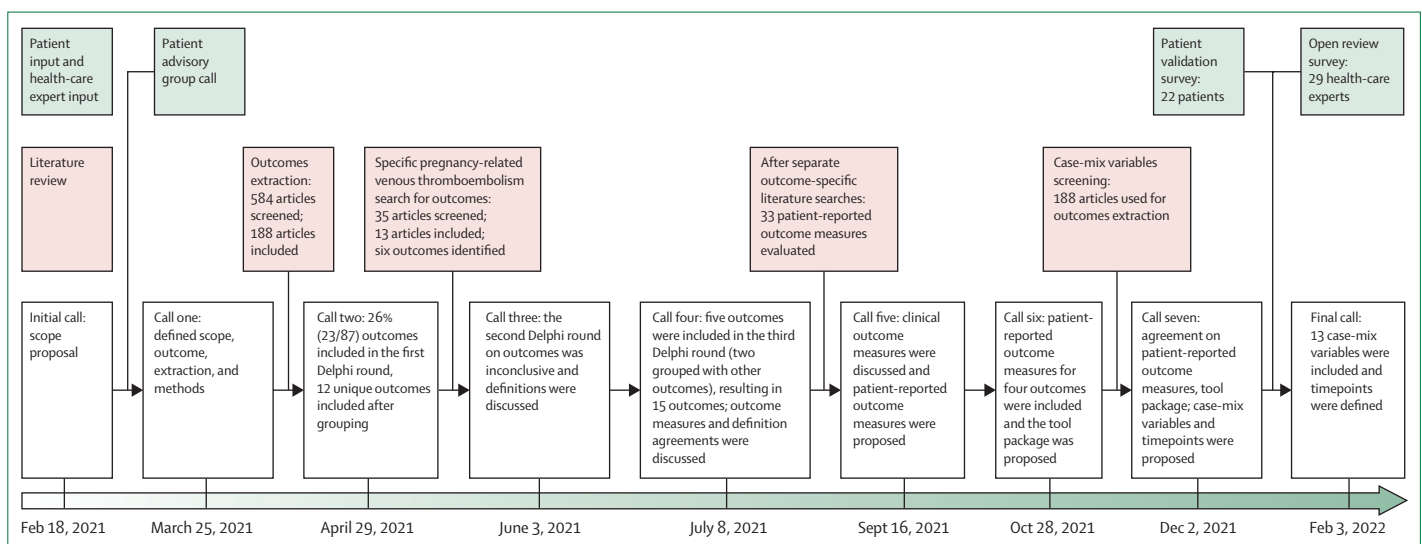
Patient input and health-care expert input

Patient advisory group call

Patient validation survey: 22 patients

Open review survey: 29 health-care experts

Literature review

Outcomes extraction: 584 articles screened; 188 articles included

Specific pregnancy-related venous thromboembolism search for outcomes: 35 articles screened; 13 articles included; six outcomes identified

After separate outcome-specific literature searches: 33 patient-reported outcome measures evaluated

Case-mix variables screening: 188 articles used for outcomes extraction

Initial call: scope proposal

Call one: defined scope, outcome, extraction, and methods

Call two: 26% (23/87) outcomes included in the first Delphi round, 12 unique outcomes included after grouping

Call three: the second Delphi round on outcomes was inconclusive and definitions were discussed

Call four: five outcomes were included in the third Delphi round (two grouped with other outcomes), resulting in 15 outcomes; outcome measures and definition agreements were discussed

Call five: clinical outcome measures were discussed and patient-reported outcome measures were proposed

Call six: patient-reported outcome measures for four outcomes were included and the tool package was proposed

Call seven: agreement on patient-reported outcome measures, tool package; case-mix variables and timepoints were proposed

Final call: 13 case-mix variables were included and timepoints were defined

Feb 18, 2021

March 25, 2021

April 29, 2021

June 3, 2021

July 8, 2021

Sept 16, 2021

Oct 28, 2021

Dec 2, 2021

Feb 3, 2022